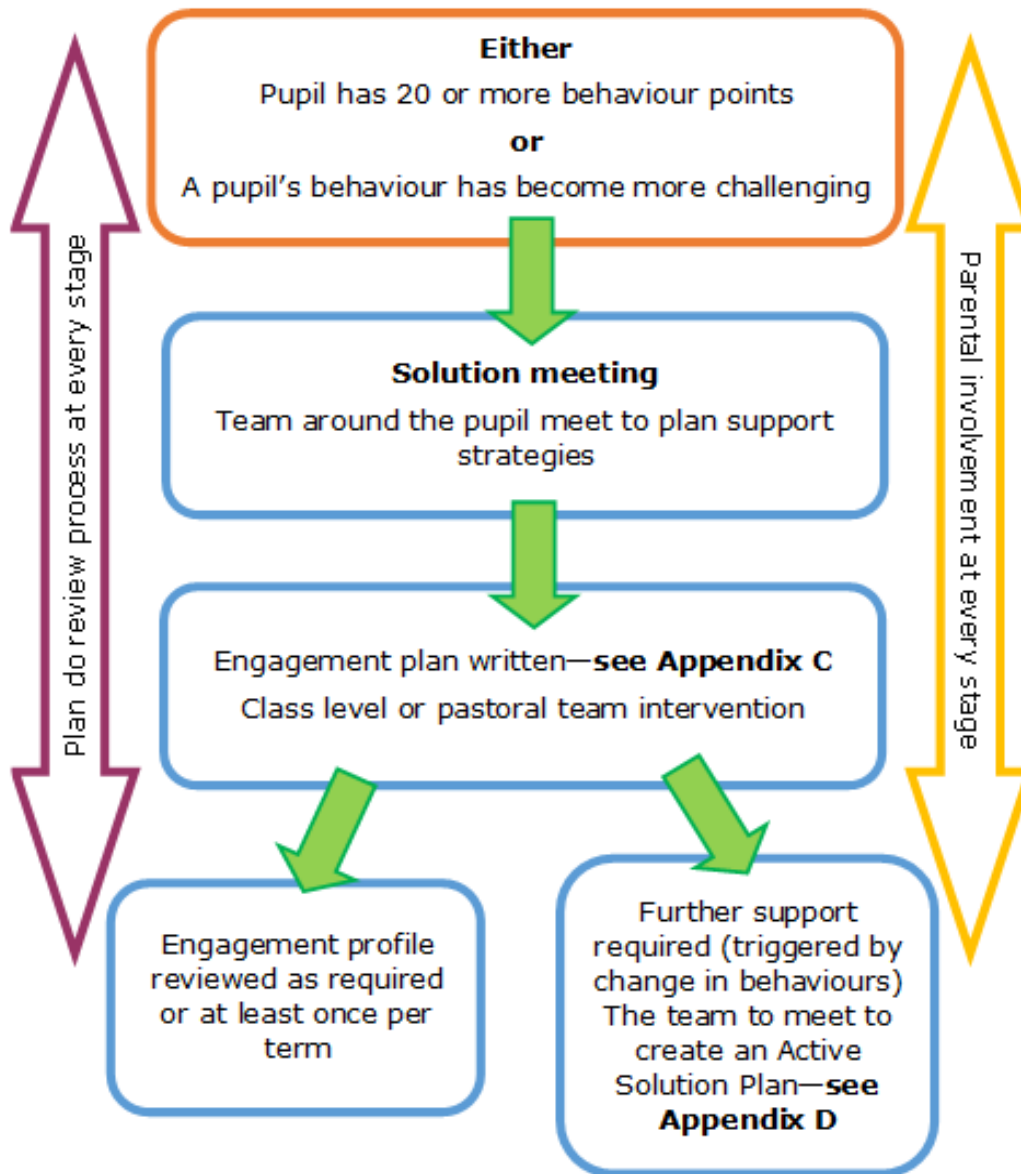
Plan do review process at every stage

**Either**
Pupil has 20 or more behaviour points
**or**
A pupil's behaviour has become more challenging

Parental involvement at every stage

**Solution meeting**
Team around the pupil meet to plan support strategies

Engagement plan written—**see Appendix C**
Class level or pastoral team intervention

Engagement profile reviewed as required or at least once per term

Further support required (triggered by change in behaviours) The team to meet to create an Active Solution Plan—**see Appendix D**